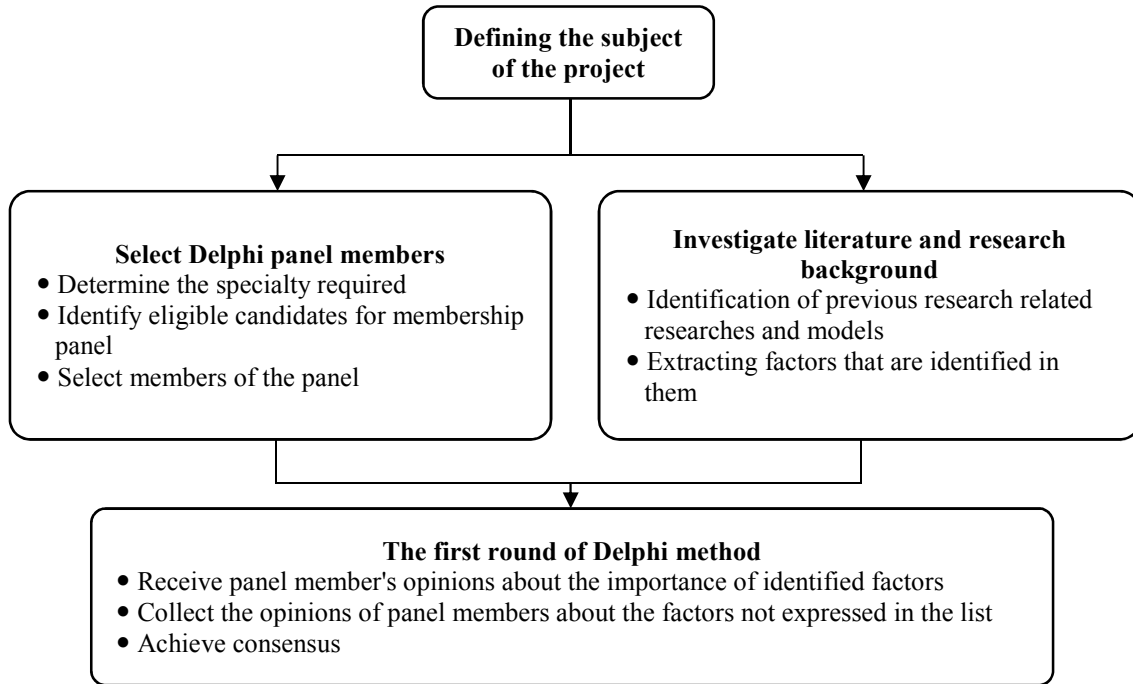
Defining the subject of the project

Select Delphi panel members
• Determine the specialty required
• Identify eligible candidates for membership panel
• Select members of the panel

Investigate literature and research background
• Identification of previous research related researches and models
• Extracting factors that are identified in them

The first round of Delphi method
• Receive panel member's opinions about the importance of identified factors
• Collect the opinions of panel members about the factors not expressed in the list
• Achieve consensus